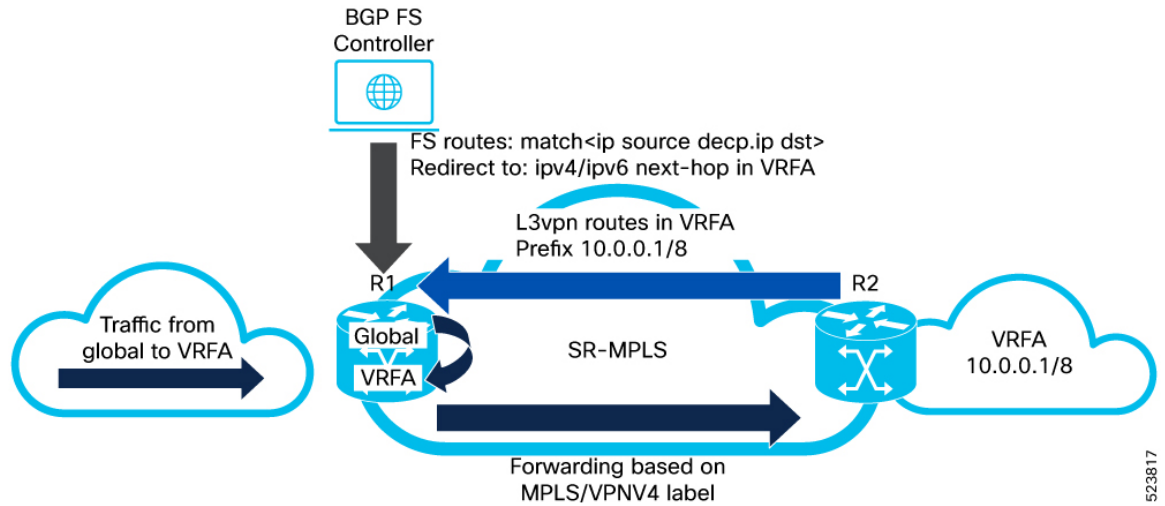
BGP FS Controller

FS routes: match<ip source decp.ip dst>
Redirect to: ipv4/ipv6 next-hop in VRFA

L3vpn routes in VRFA
Prefix 10.0.0.1/8

R1

R2

Traffic from global to VRFA

Global

VRFA

SR-MPLS

VRFA
10.0.0.1/8

Forwarding based on MPLS/VPNV4 label

523817